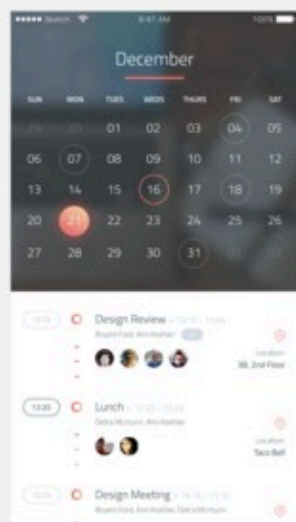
●●●●● Sketch 9:41 AM 100%

December

SUN MON TUES WEDS THURS FRI SAT

29 30 01 02 03 04 05
06 07 08 09 10 11 12
13 14 15 16 17 18 19
20 21 22 23 24 25 26
27 28 29 30 31 01 02

10:00 Design Review - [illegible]
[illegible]
Location
3B, 2nd Floor

12:00 Lunch - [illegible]
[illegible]
Location
Taco Bell

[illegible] Design Meeting - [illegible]
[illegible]